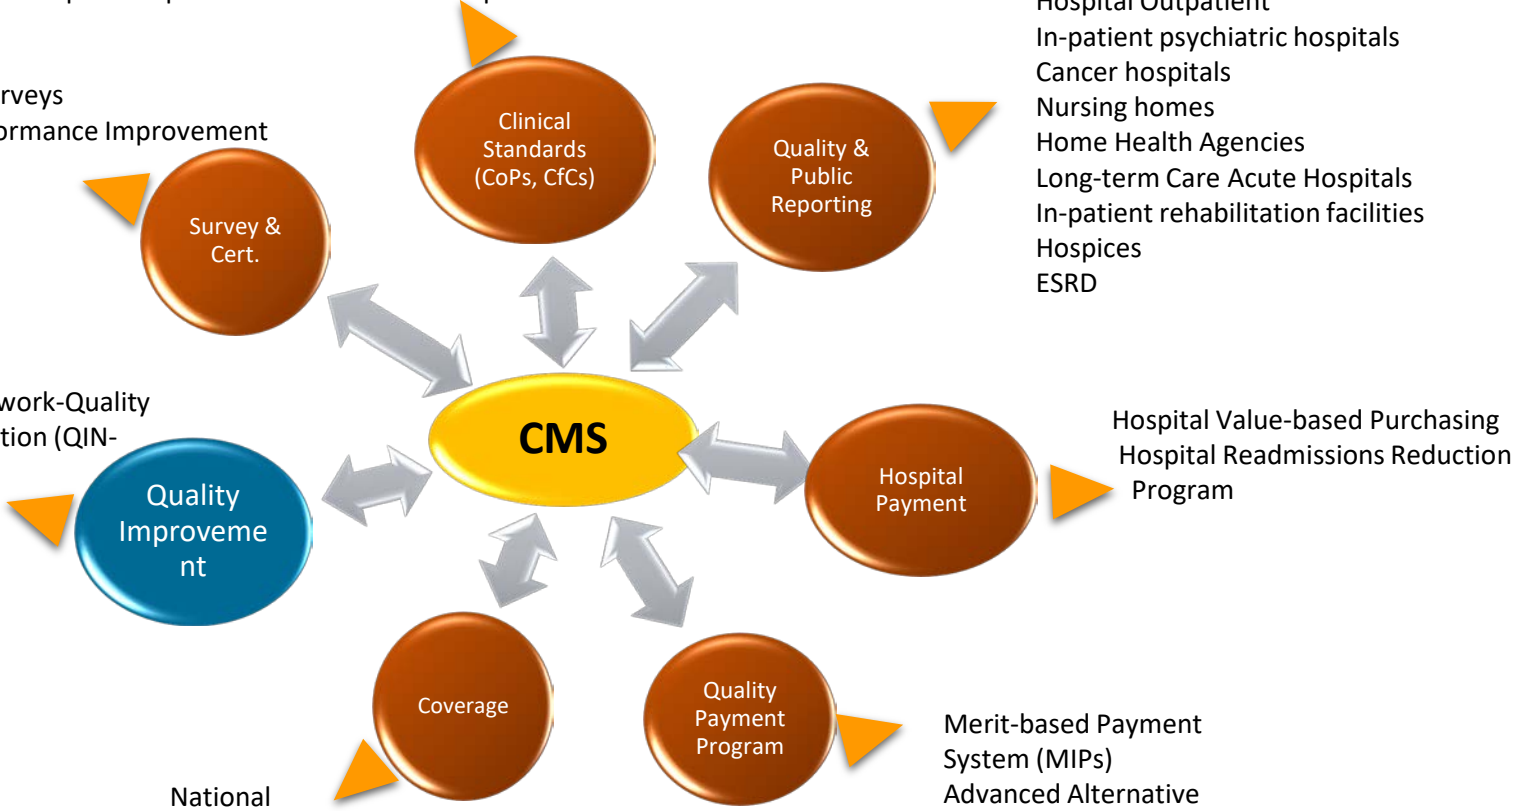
Hospital Outpatient
In-patient psychiatric hospitals
Cancer hospitals
Nursing homes
Home Health Agencies
Long-term Care Acute Hospitals
In-patient rehabilitation facilities
Hospices
ESRD

rveys
ormance Improvement

Clinical Standards (CoPs, CfCs)

Quality & Public Reporting

Survey & Cert.

work-Quality
tion (QIN-

CMS

Quality Improveme nt

Hospital Payment

Hospital Value-based Purchasing
Hospital Readmissions Reduction Program

Coverage

Quality Payment Program

Merit-based Payment System (MIPs)
Advanced Alternative

National